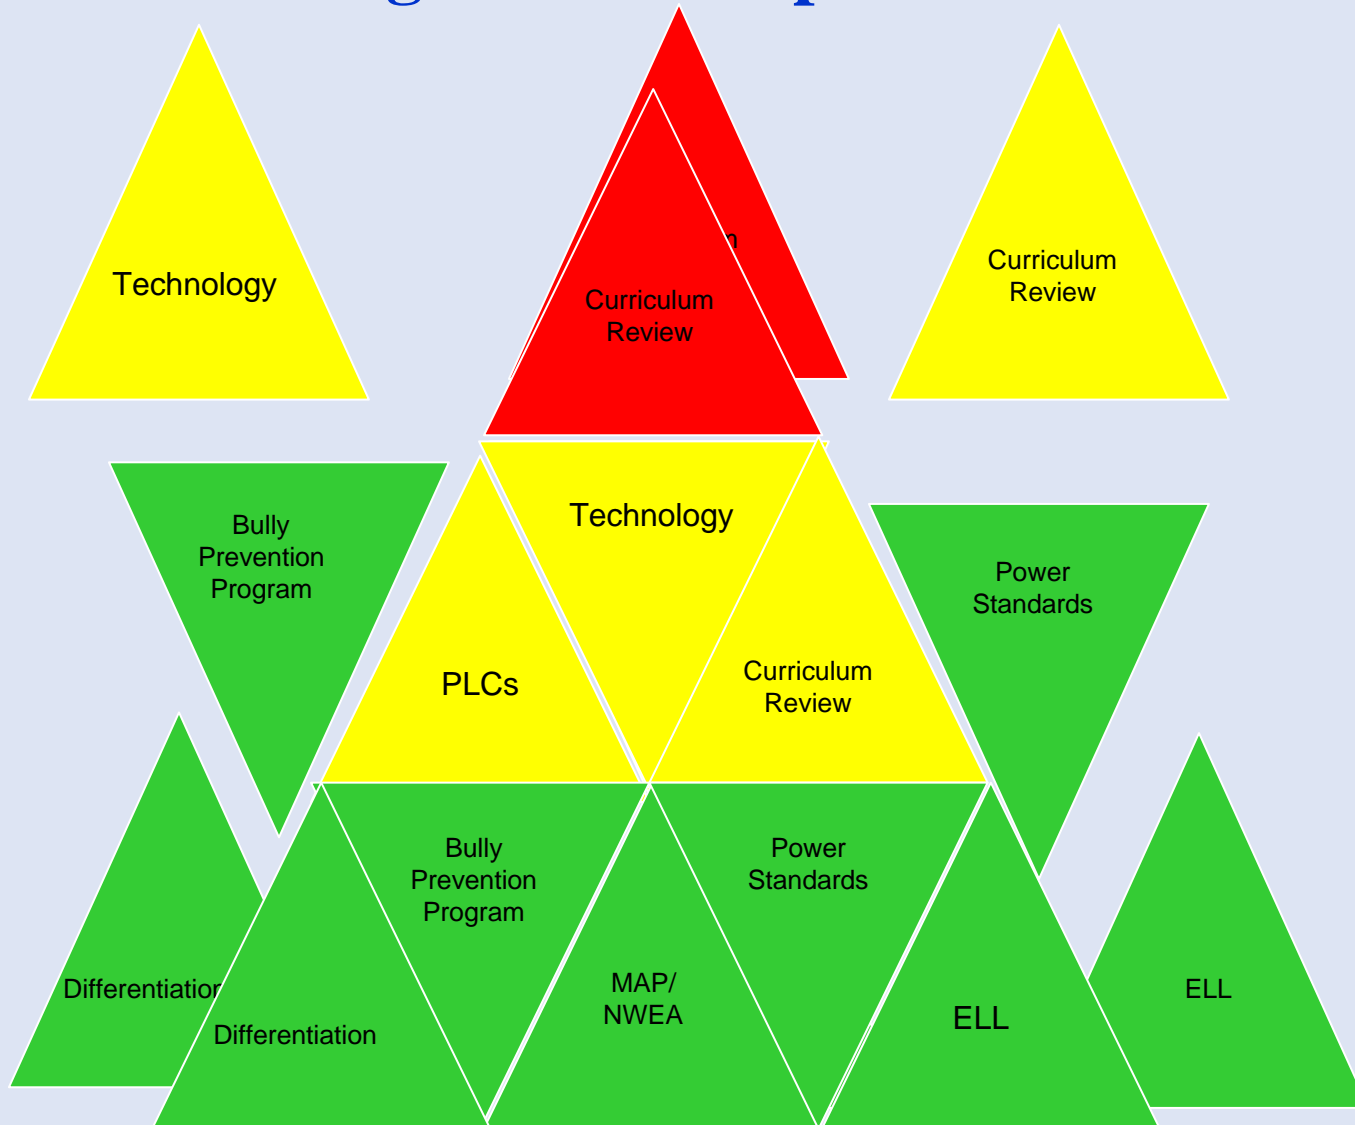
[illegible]

Technology

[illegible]

Curriculum Review

Curriculum Review

Bully Prevention Program

Technology

PLCs

Curriculum Review

Power Standards

Bully Prevention Program

Power Standards

Differentiation

Differentiation

MAP/ NWEA

ELL

ELL